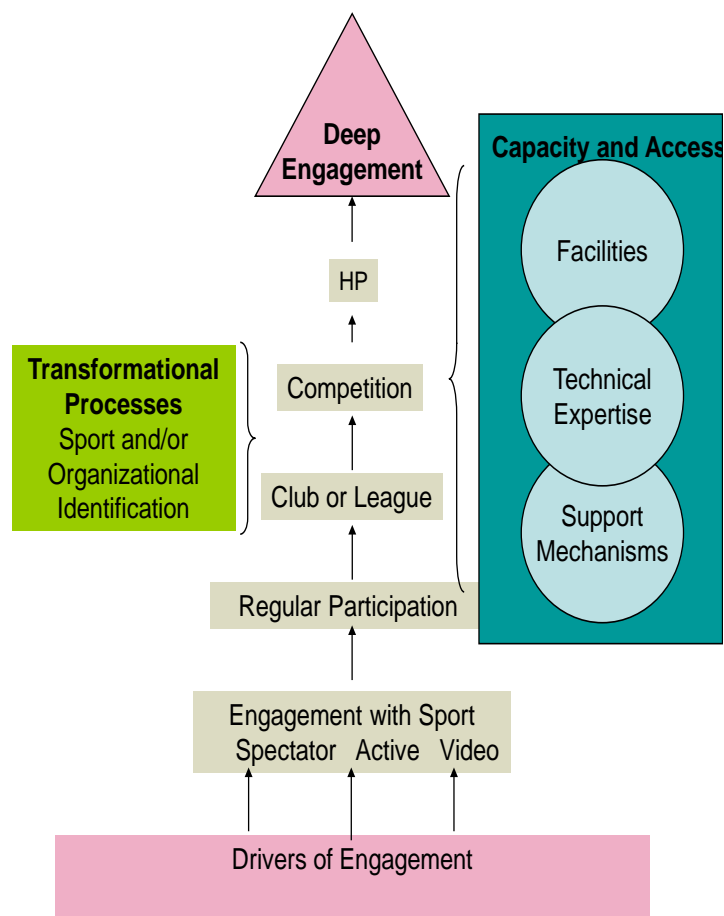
Deep Engagement

Capacity and Access

Facilities

Technical Expertise

Support Mechanisms

HP

Transformational Processes
Sport and/or Organizational Identification

Competition

Club or League

Regular Participation

Engagement with Sport
Spectator Active Video

Drivers of Engagement